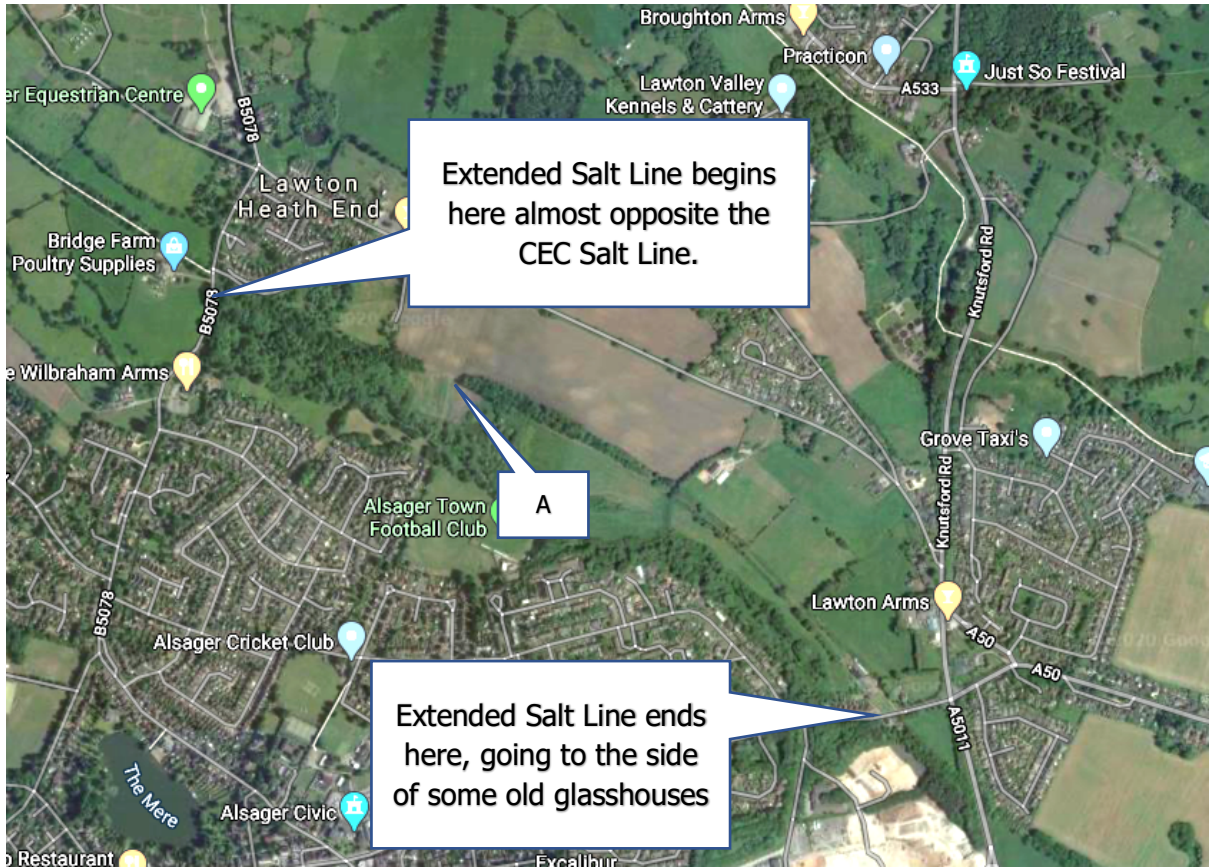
Broughton Arms
Practicon
Just So Festival
A533
Lawton Valley Kennels & Cattery
er Equestrian Centre
B5078
Lawton Heath End
Extended Salt Line begins here almost opposite the CEC Salt Line.
Bridge Farm Poultry Supplies
B5078
Knutsford Rd
e Wilbraham Arms
Grove Taxi's
A
Alsager Town Football Club
Knutsford Rd
B5078
Lawton Arms
A50
A50
Alsager Cricket Club
Extended Salt Line ends here, going to the side of some old glasshouses
A5011
The Mere
Alsager Civic
Restaurant
Excalibur